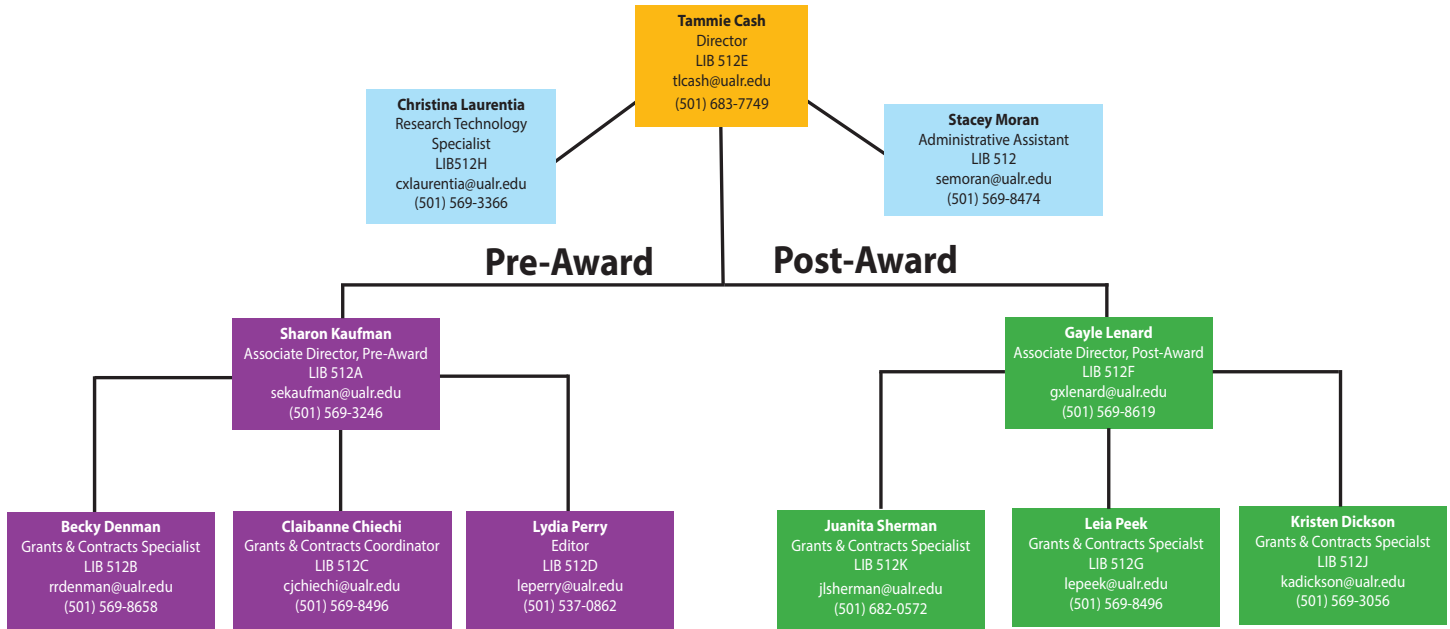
Tammie Cash
Director
LIB 512E
tlcash@ualr.edu
(501) 683-7749

Christina Laurentia
Research Technology Specialist
LIB512H
cxlaurentia@ualr.edu
(501) 569-3366

Stacey Moran
Administrative Assistant
LIB 512
semoran@ualr.edu
(501) 569-8474

Pre-Award

Post-Award

Sharon Kaufman
Associate Director, Pre-Award
LIB 512A
sekaufman@ualr.edu
(501) 569-3246

Gayle Lenard
Associate Director, Post-Award
LIB 512F
gxlenard@ualr.edu
(501) 569-8619

Becky Denman
Grants & Contracts Specialist
LIB 512B
rrdenman@ualr.edu
(501) 569-8658

Claibanne Chiechi
Grants & Contracts Coordinator
LIB 512C
cjchiechi@ualr.edu
(501) 569-8496

Lydia Perry
Editor
LIB 512D
leperry@ualr.edu
(501) 537-0862

Juanita Sherman
Grants & Contracts Specialist
LIB 512K
jlsherman@ualr.edu
(501) 682-0572

Leia Peek
Grants & Contracts Specialst
LIB 512G
lepeek@ualr.edu
(501) 569-8496

Kristen Dickson
Grants & Contracts Specialst
LIB 512J
kadickson@ualr.edu
(501) 569-3056